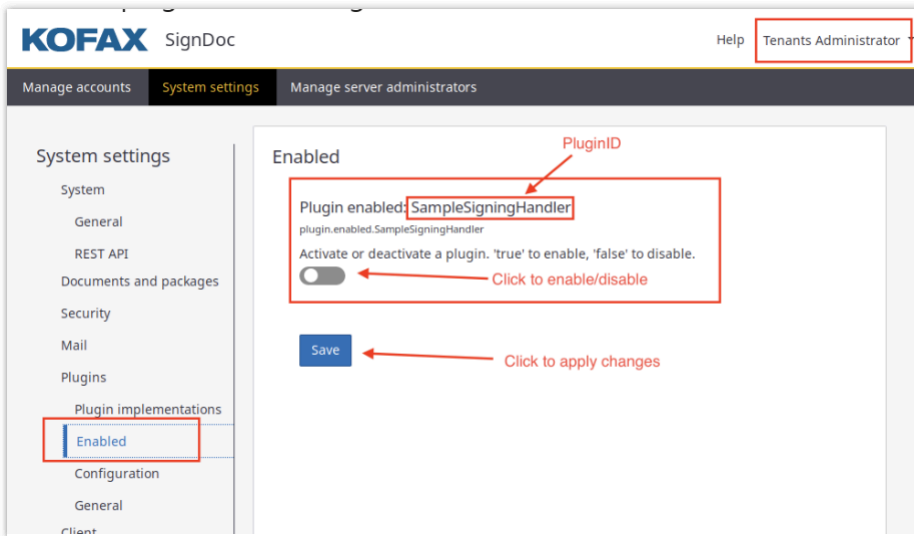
KOFAX SignDoc

Help Tenants Administrator

Manage accounts System settings Manage server administrators

System settings

System

General

REST API

Documents and packages

Security

Mail

Plugins

Plugin implementations

Enabled

Configuration

General

Client

Enabled

PluginID

Plugin enabled: SampleSigningHandler

plugin.enabled.SampleSigningHandler

Activate or deactivate a plugin. 'true' to enable, 'false' to disable.

Click to enable/disable

Save

Click to apply changes